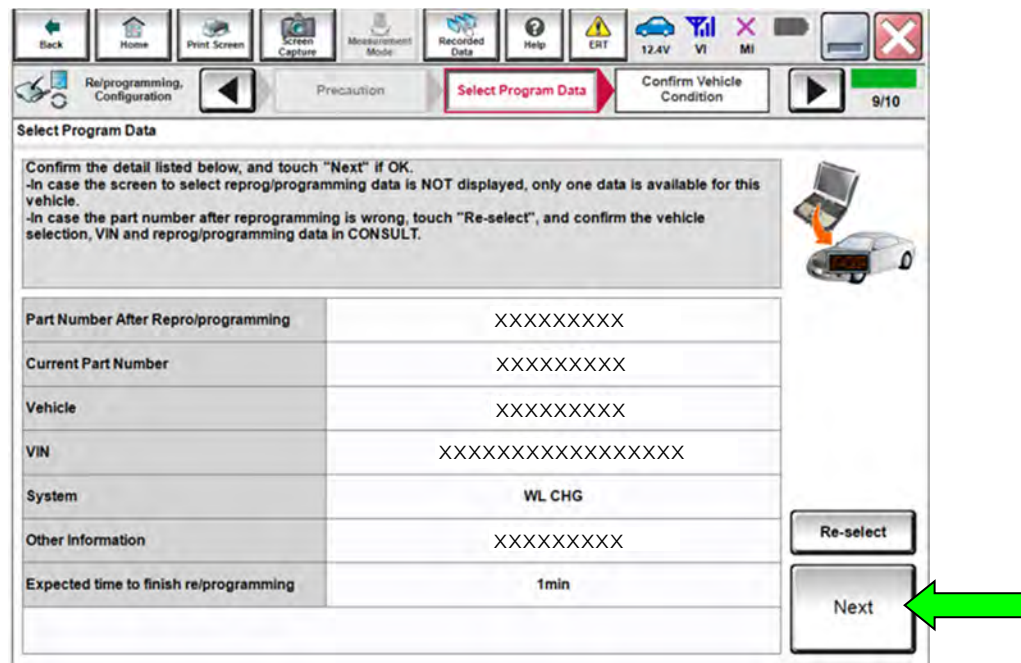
Back Home Print Screen Screen Capture Measurement Mode Recorded Data Help ERT 12.4V VI MI

Re/programming, Configuration Precaution Select Program Data Confirm Vehicle Condition 9/10

Select Program Data

Confirm the detail listed below, and touch "Next" if OK.
-In case the screen to select reprog/programming data is NOT displayed, only one data is available for this vehicle.
-In case the part number after reprogramming is wrong, touch "Re-select", and confirm the vehicle selection, VIN and reprog/programming data in CONSULT.

| | |
|---|---|
| Part Number After Repro/programming | XXXXXXXXX |
| Current Part Number | XXXXXXXXX |
| Vehicle | XXXXXXXXX |
| VIN | XXXXXXXXXXXXXXXXX |
| System | WL CHG |
| Other Information | XXXXXXXXX |
| Expected time to finish re/programming | 1min |

Re-select

Next